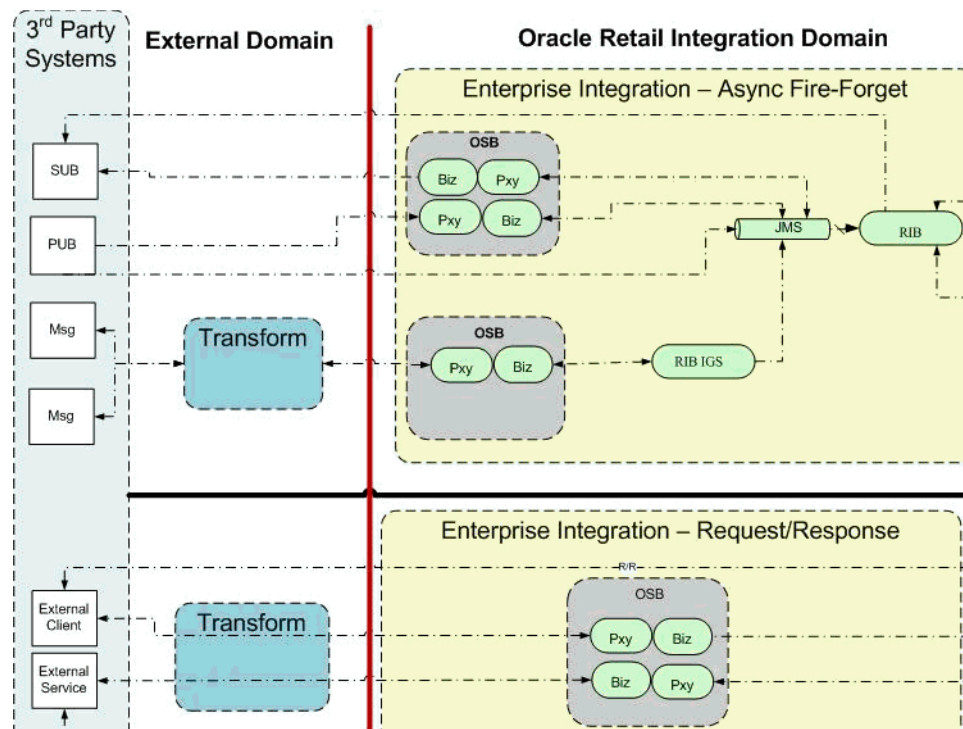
3$^{rd}$ Party Systems

External Domain

Oracle Retail Integration Domain

Enterprise Integration – Async Fire-Forget

SUB

PUB

OSB

Biz

Pxy

Pxy

Biz

JMS

RIB

Msg

Msg

Transform

OSB

Pxy

Biz

RIB IGS

Enterprise Integration – Request/Response

R/R

External Client

External Service

Transform

OSB

Pxy

Biz

Biz

Pxy